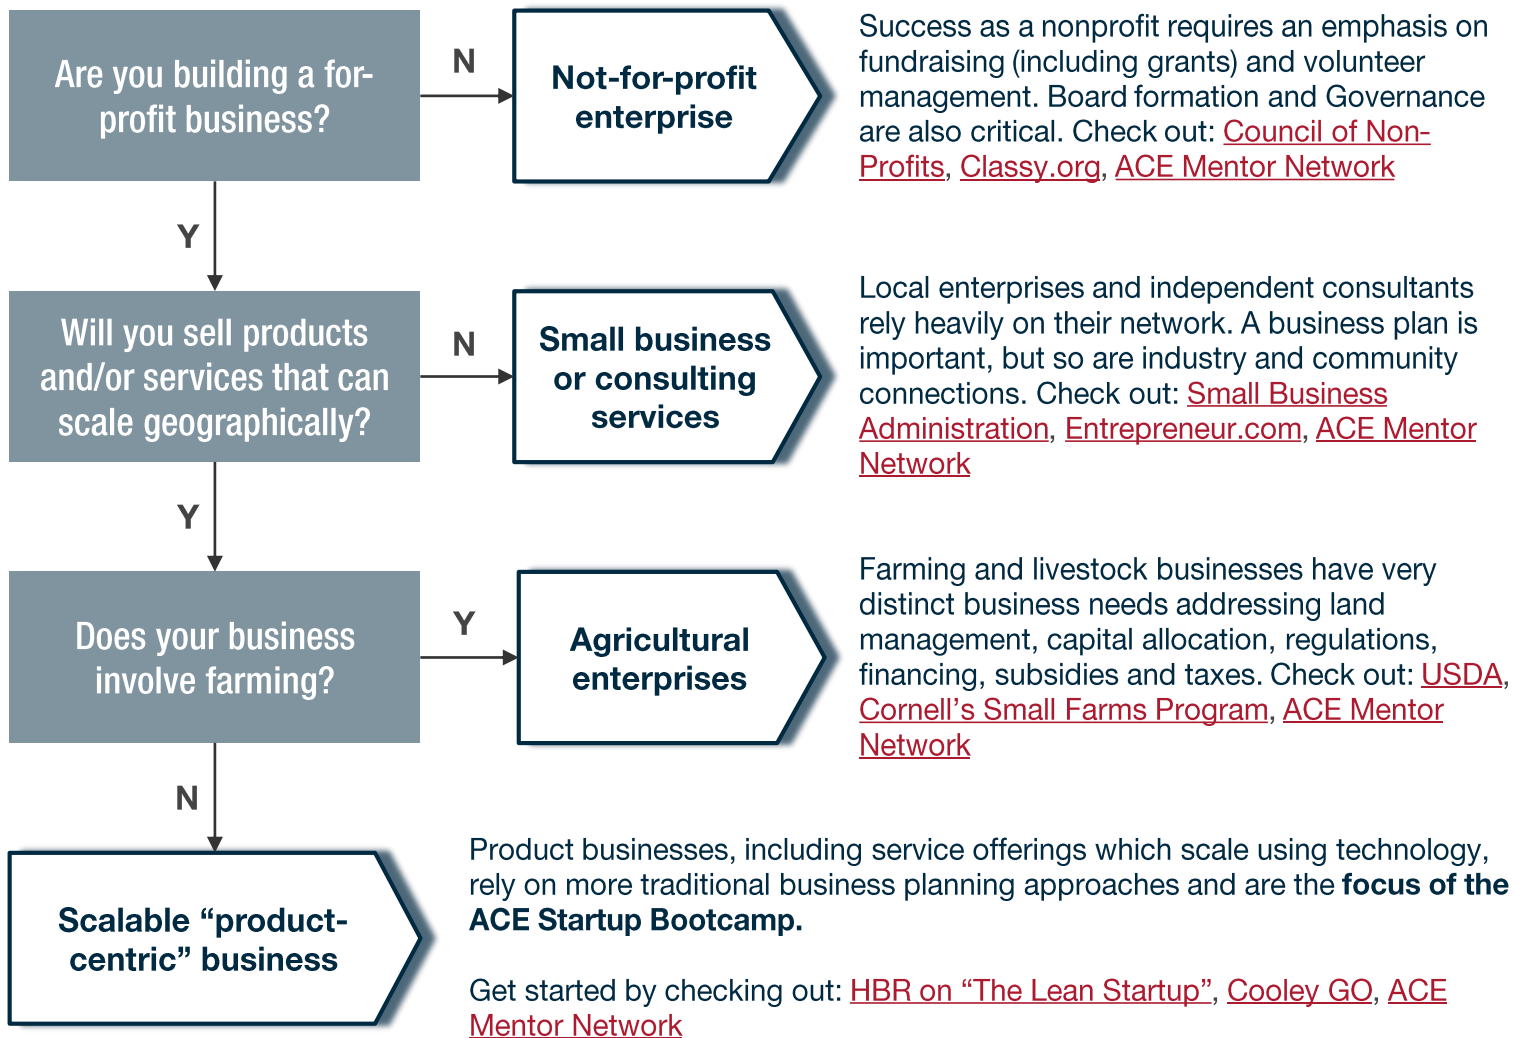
Are you building a for-profit business?

N

Not-for-profit enterprise

Success as a nonprofit requires an emphasis on fundraising (including grants) and volunteer management. Board formation and Governance are also critical. Check out: Council of Non-Profits, Classy.org, ACE Mentor Network

Y

Will you sell products and/or services that can scale geographically?

N

Small business or consulting services

Local enterprises and independent consultants rely heavily on their network. A business plan is important, but so are industry and community connections. Check out: Small Business Administration, Entrepreneur.com, ACE Mentor Network

Y

Does your business involve farming?

Y

Agricultural enterprises

Farming and livestock businesses have very distinct business needs addressing land management, capital allocation, regulations, financing, subsidies and taxes. Check out: USDA, Cornell's Small Farms Program, ACE Mentor Network

N

Scalable "product-centric" business

Product businesses, including service offerings which scale using technology, rely on more traditional business planning approaches and are the **focus of the ACE Startup Bootcamp.**

Get started by checking out: HBR on "The Lean Startup", Cooley GO, ACE Mentor Network